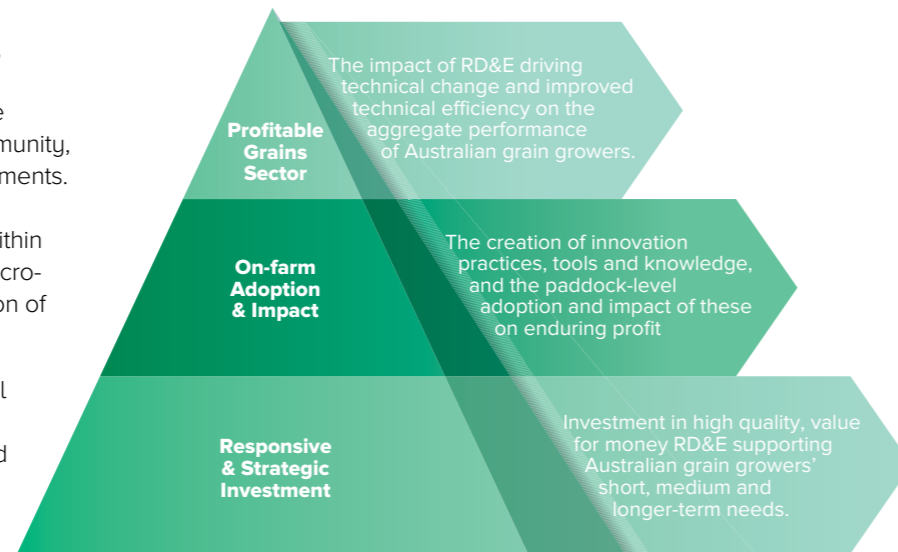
e
munity,
ments.

ithin
cro-
on of

l

d

Profitable Grains Sector

The impact of RD&E driving technical change and improved technical efficiency on the aggregate performance of Australian grain growers.

On-farm Adoption & Impact

The creation of innovation practices, tools and knowledge, and the paddock-level adoption and impact of these on enduring profit

Responsive & Strategic Investment

Investment in high quality, value for money RD&E supporting Australian grain growers' short, medium and longer-term needs.